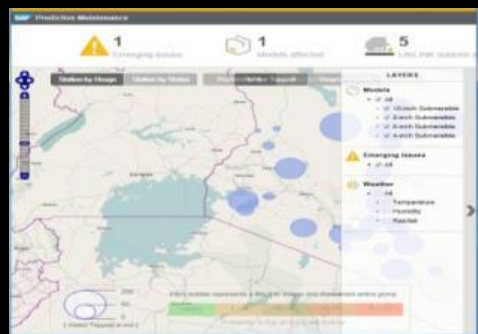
SAP Predictive Maintenance

1 Emerging Issues

1 Models affected

5 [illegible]

Station by Usage

Station by Status

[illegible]

LAYERS

Models

All

10-inch Submersible

8-inch Submersible

6-inch Submersible

4-inch Submersible

Emerging Issues

All

Weather

All

Temperature

Humidity

Rainfall

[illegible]